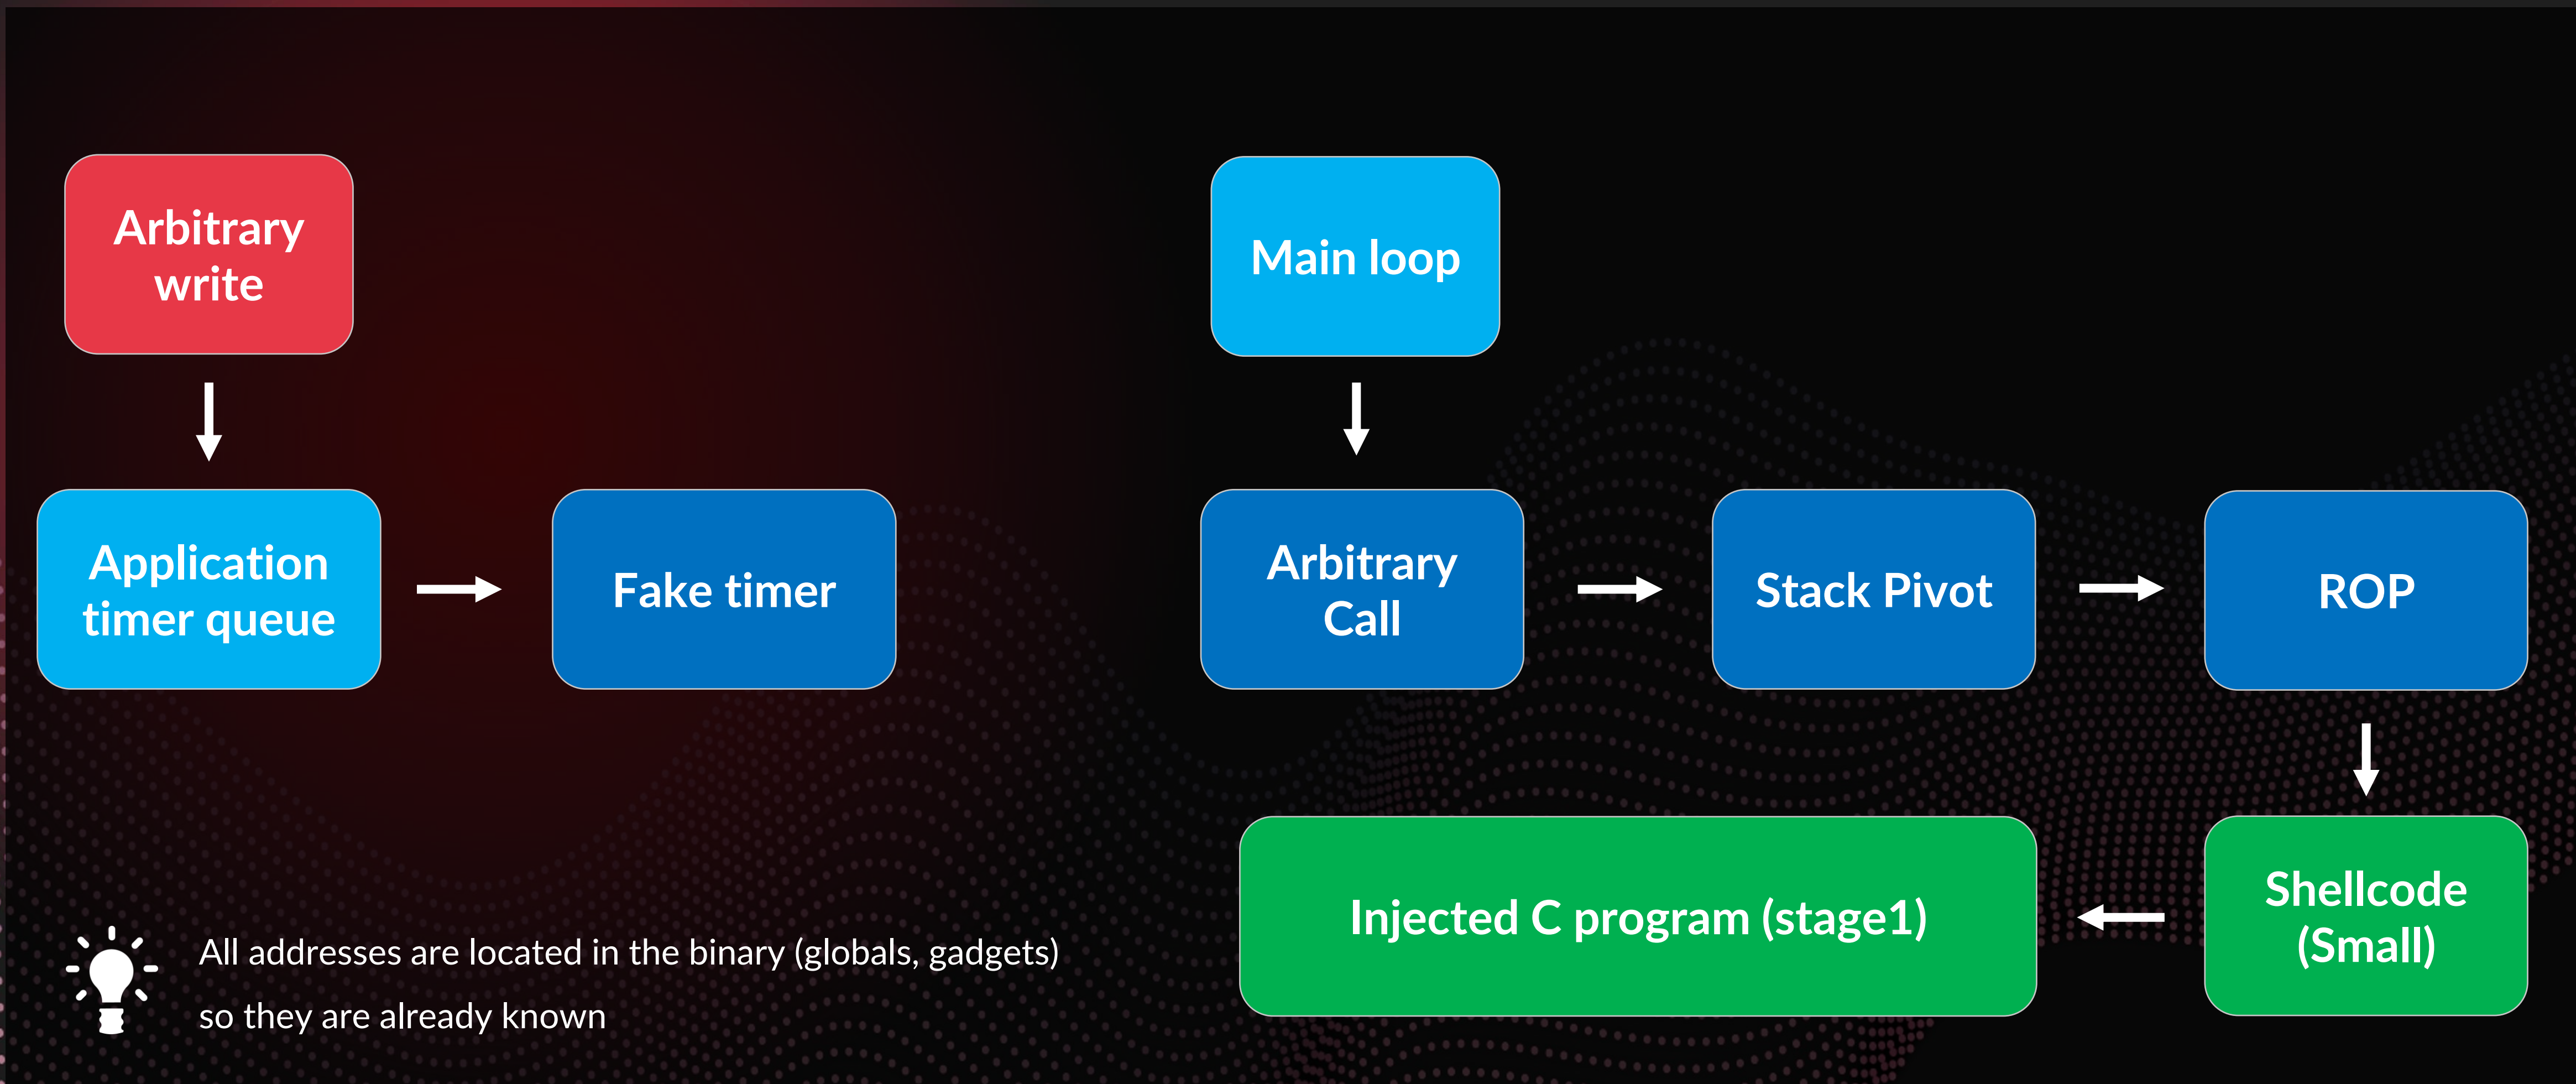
Arbitrary write

Application timer queue

Fake timer

Main loop

Arbitrary Call

Stack Pivot

ROP

Shellcode (Small)

Injected C program (stage1)

All addresses are located in the binary (globals, gadgets) so they are already known